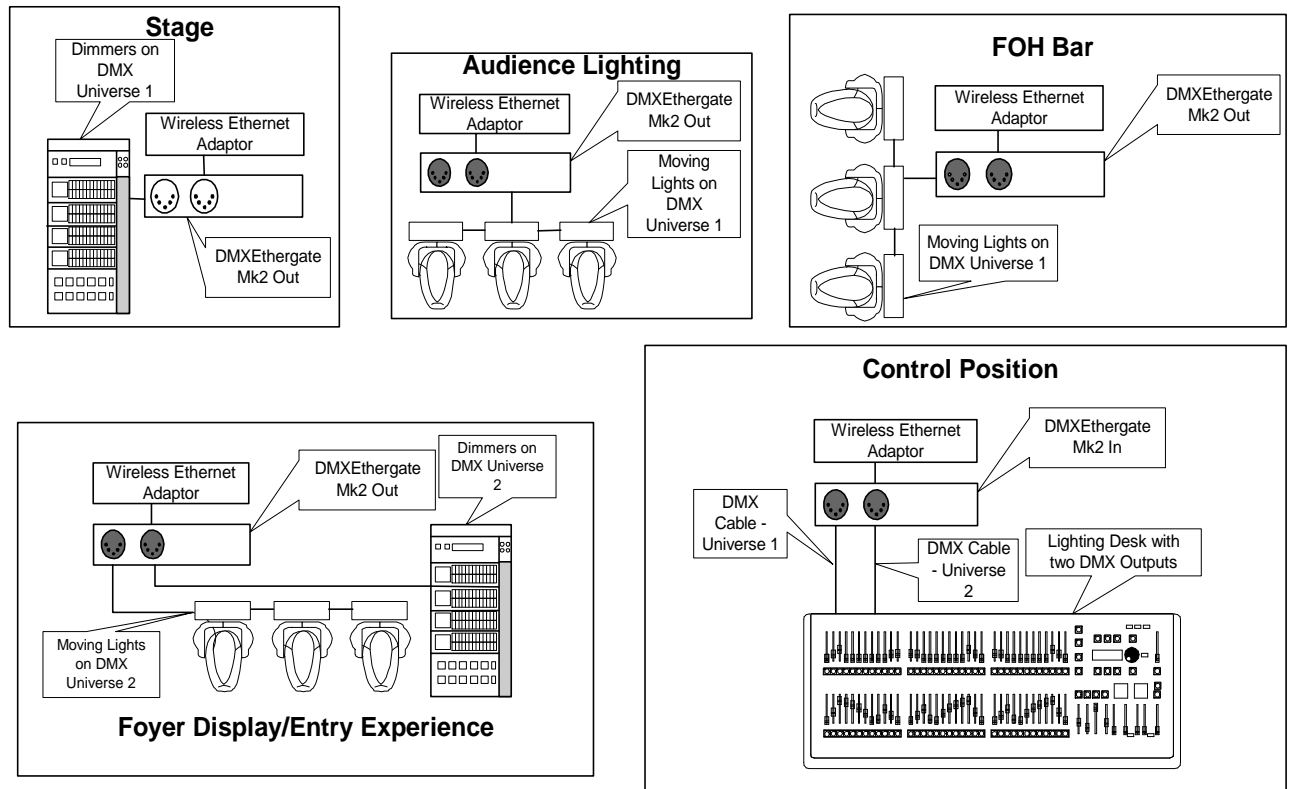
Stage

Dimmers on DMX Universe 1

Wireless Ethernet Adaptor

DMXEthergate Mk2 Out

Audience Lighting

Wireless Ethernet Adaptor

DMXEthergate Mk2 Out

Moving Lights on DMX Universe 1

FOH Bar

Wireless Ethernet Adaptor

DMXEthergate Mk2 Out

Moving Lights on DMX Universe 1

Control Position

Wireless Ethernet Adaptor

DMXEthergate Mk2 In

DMX Cable - Universe 1

DMX Cable - Universe 2

Lighting Desk with two DMX Outputs

Wireless Ethernet Adaptor

DMXEthergate Mk2 Out

Dimmers on DMX Universe 2

Moving Lights on DMX Universe 2

Foyer Display/Entry Experience